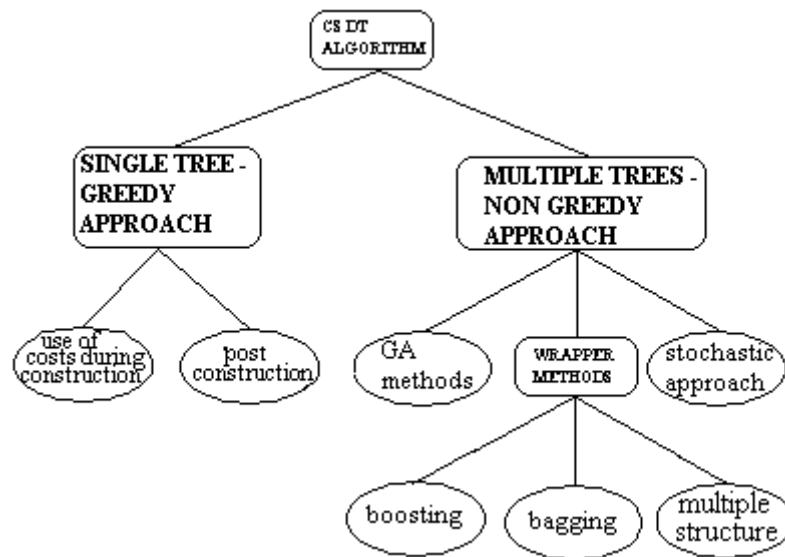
CS DT ALGORITHM

SINGLE TREE - GREEDY APPROACH

MULTIPLE TREES - NON GREEDY APPROACH

use of costs during construction

post construction

GA methods

WRAPPER METHODS

stochastic approach

boosting

bagging

multiple structure